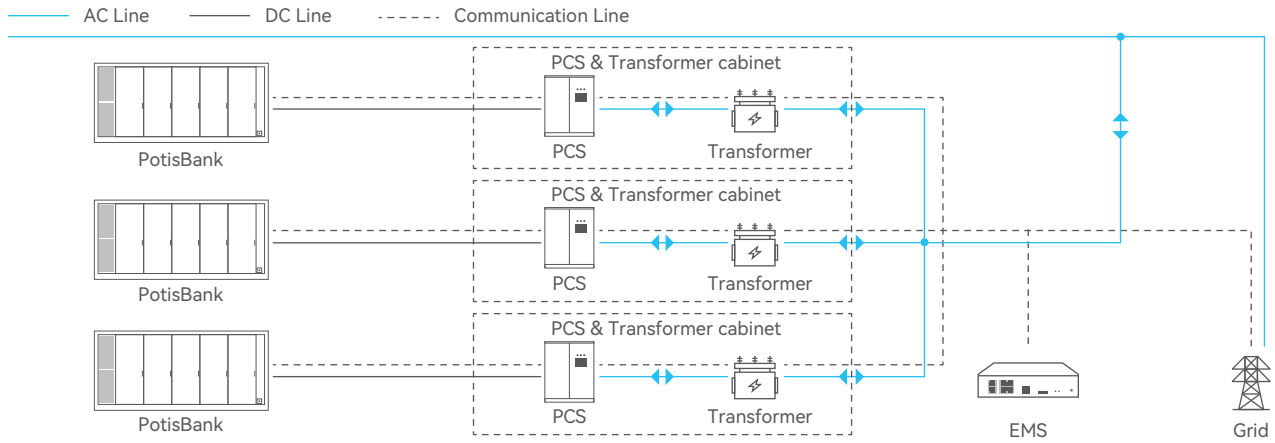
AC Line
DC Line
Communication Line

PCS & Transformer cabinet
PotisBank
PCS
Transformer

PCS & Transformer cabinet
PotisBank
PCS
Transformer

PCS & Transformer cabinet
PotisBank
PCS
Transformer

EMS
Grid